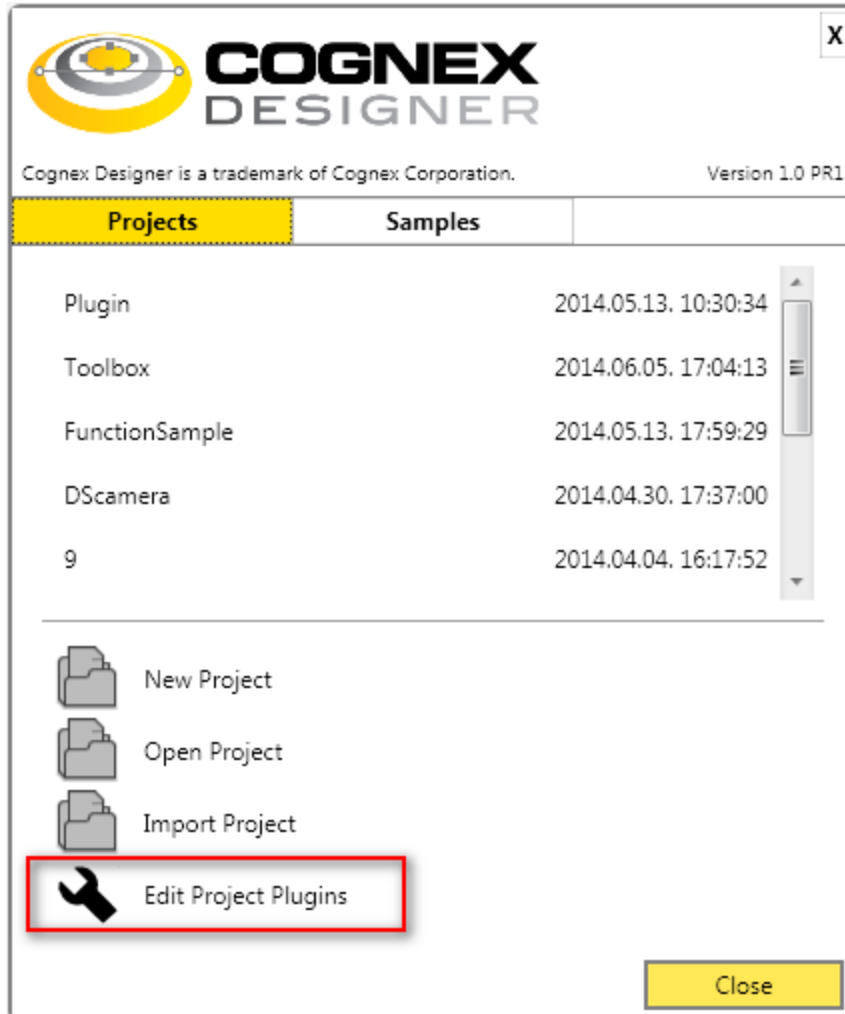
X

COGNEX
DESIGNER

Cognex Designer is a trademark of Cognex Corporation.

Version 1.0 PR1

Projects

Samples

| | |
|---|---|
| Plugin | 2014.05.13. 10:30:34 |
| Toolbox | 2014.06.05. 17:04:13 |
| FunctionSample | 2014.05.13. 17:59:29 |
| DScamera | 2014.04.30. 17:37:00 |
| 9 | 2014.04.04. 16:17:52 |

New Project

Open Project

Import Project

Edit Project Plugins

Close